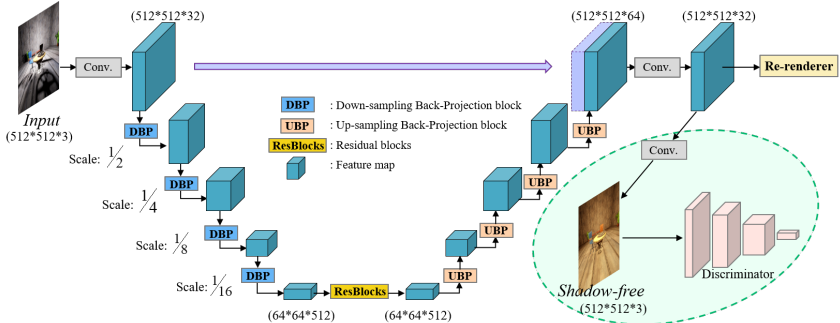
Input
(512*512*3)
Conv.
(512*512*32)
DBP
Scale: $\frac{1}{2}$
DBP
Scale: $\frac{1}{4}$
DBP
Scale: $\frac{1}{8}$
DBP
Scale: $\frac{1}{16}$
(64*64*512)
ResBlocks
(64*64*512)
DBP : Down-sampling Back-Projection block
UBP : Up-sampling Back-Projection block
ResBlocks : Residual blocks
: Feature map
UBP
UBP
UBP
UBP
(512*512*64)
Conv.
(512*512*32)
Re-renderer
Conv.
Shadow-free
(512*512*3)
Discriminator